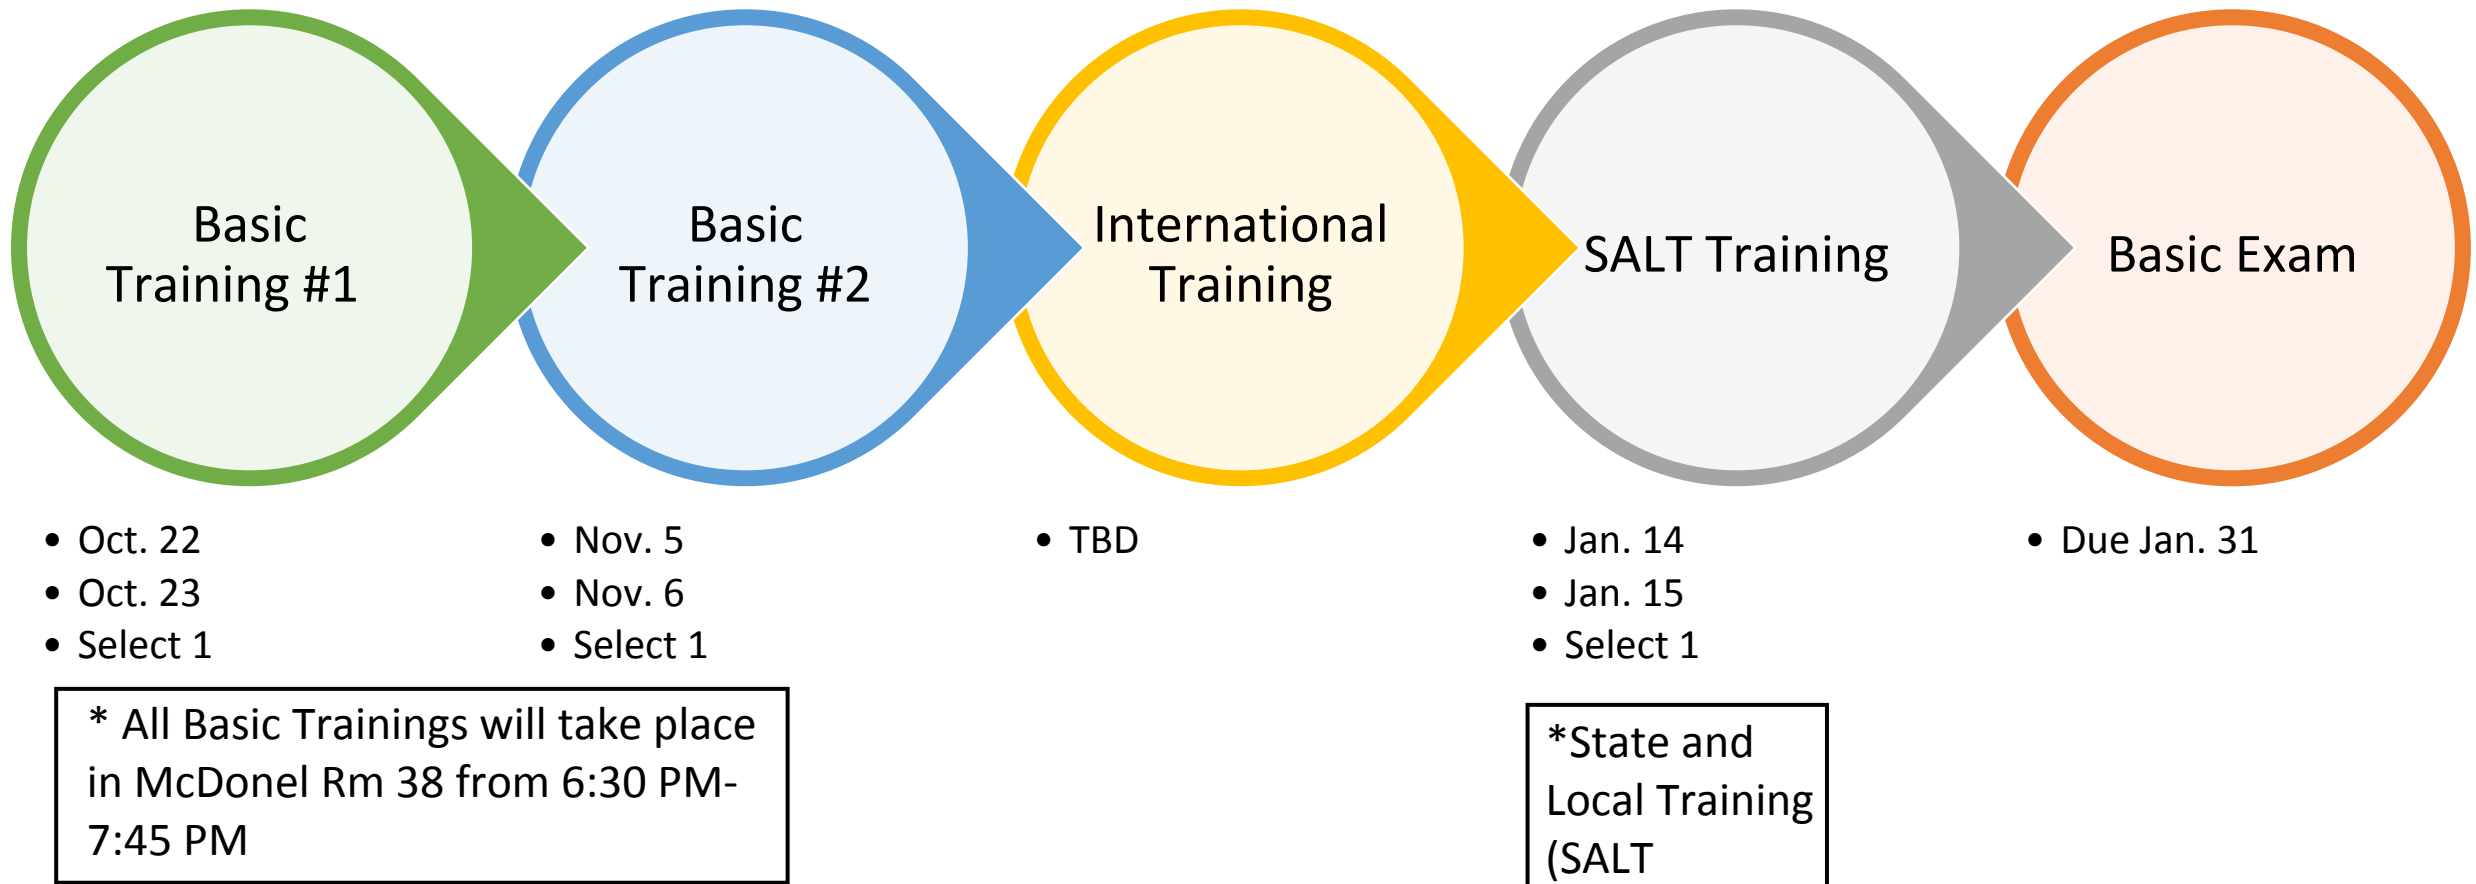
Basic Training #1

Basic Training #2

International Training

SALT Training

Basic Exam

• Oct. 22
• Oct. 23
• Select 1

• Nov. 5
• Nov. 6
• Select 1

• TBD

• Jan. 14
• Jan. 15
• Select 1

• Due Jan. 31

* All Basic Trainings will take place in McDonel Rm 38 from 6:30 PM-7:45 PM

*State and Local Training (SALT